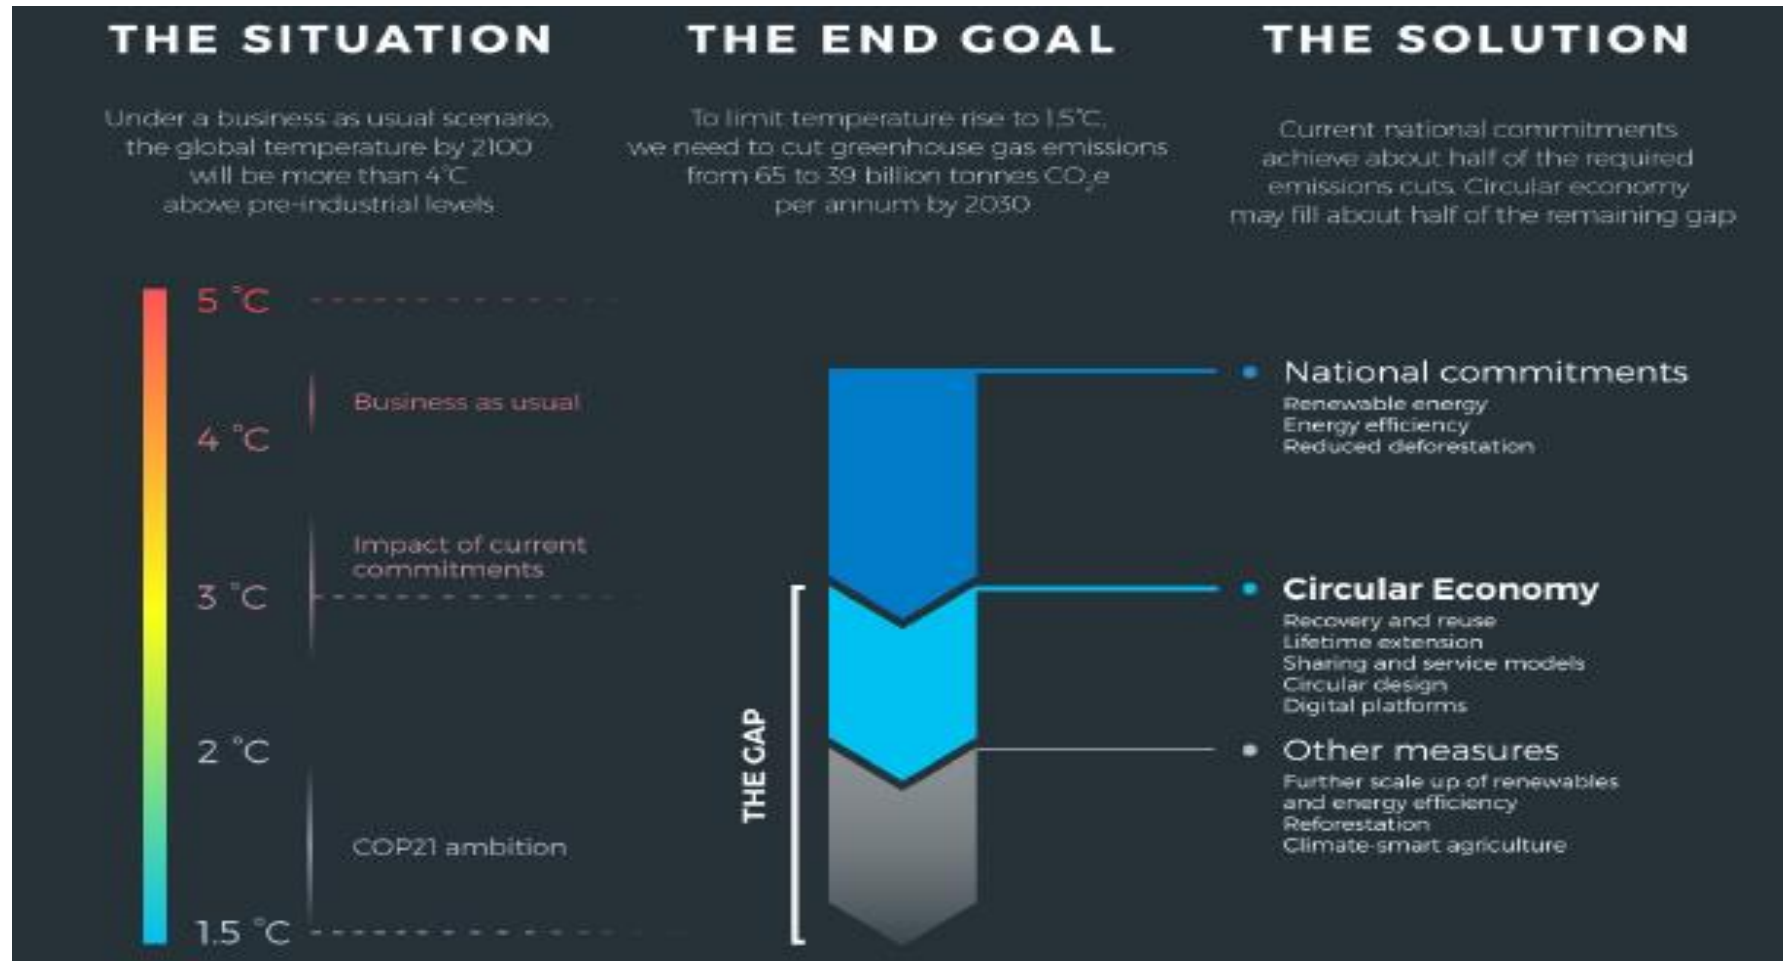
THE SITUATION

Under a business as usual scenario, the global temperature by 2100 will be more than 4°C above pre-industrial levels

THE END GOAL

To limit temperature rise to 1.5°C, we need to cut greenhouse gas emissions from 65 to 39 billion tonnes $CO_2e$ per annum by 2030

THE SOLUTION

Current national commitments achieve about half of the required emissions cuts. Circular economy may fill about half of the remaining gap

5 °C

Business as usual

4 °C

Impact of current commitments

3 °C

2 °C

COP21 ambition

1.5 °C

THE GAP

National commitments
Renewable energy
Energy efficiency
Reduced deforestation

Circular Economy
Recovery and reuse
Lifetime extension
Sharing and service models
Circular design
Digital platforms

Other measures
Further scale up of renewables and energy efficiency
Reforestation
Climate-smart agriculture